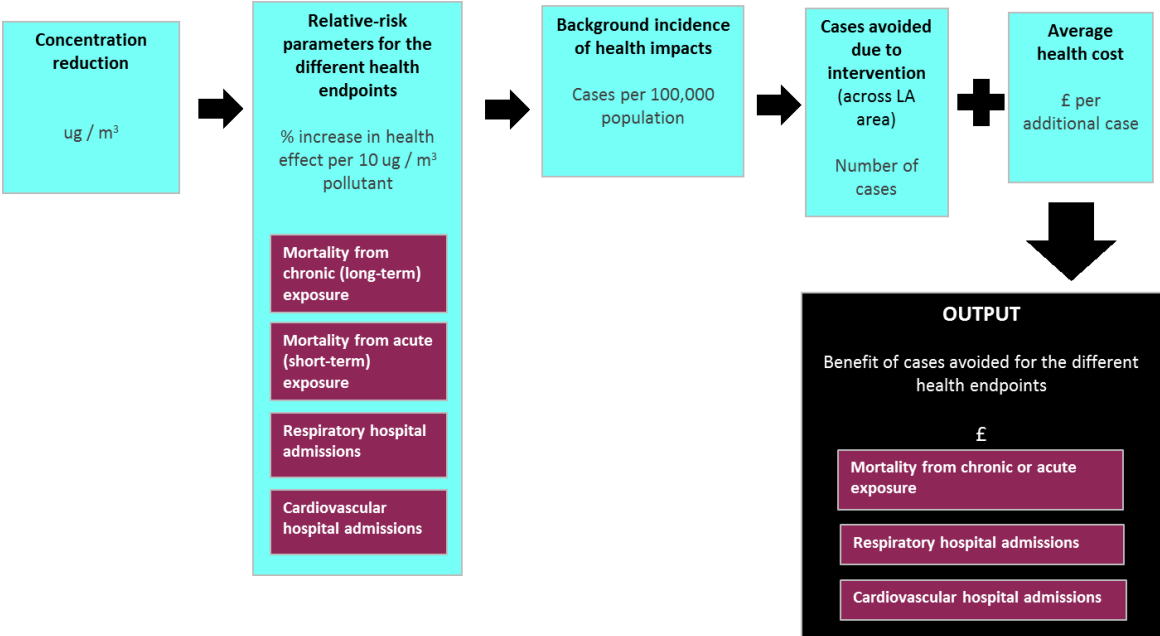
Concentration reduction

ug / m$^3$

Relative-risk parameters for the different health endpoints

% increase in health effect per 10 ug / m$^3$ pollutant

Mortality from chronic (long-term) exposure

Mortality from acute (short-term) exposure

Respiratory hospital admissions

Cardiovascular hospital admissions

Background incidence of health impacts

Cases per 100,000 population

Cases avoided due to intervention (across LA area)

Number of cases

Average health cost

£ per additional case

OUTPUT

Benefit of cases avoided for the different health endpoints

£

Mortality from chronic or acute exposure

Respiratory hospital admissions

Cardiovascular hospital admissions